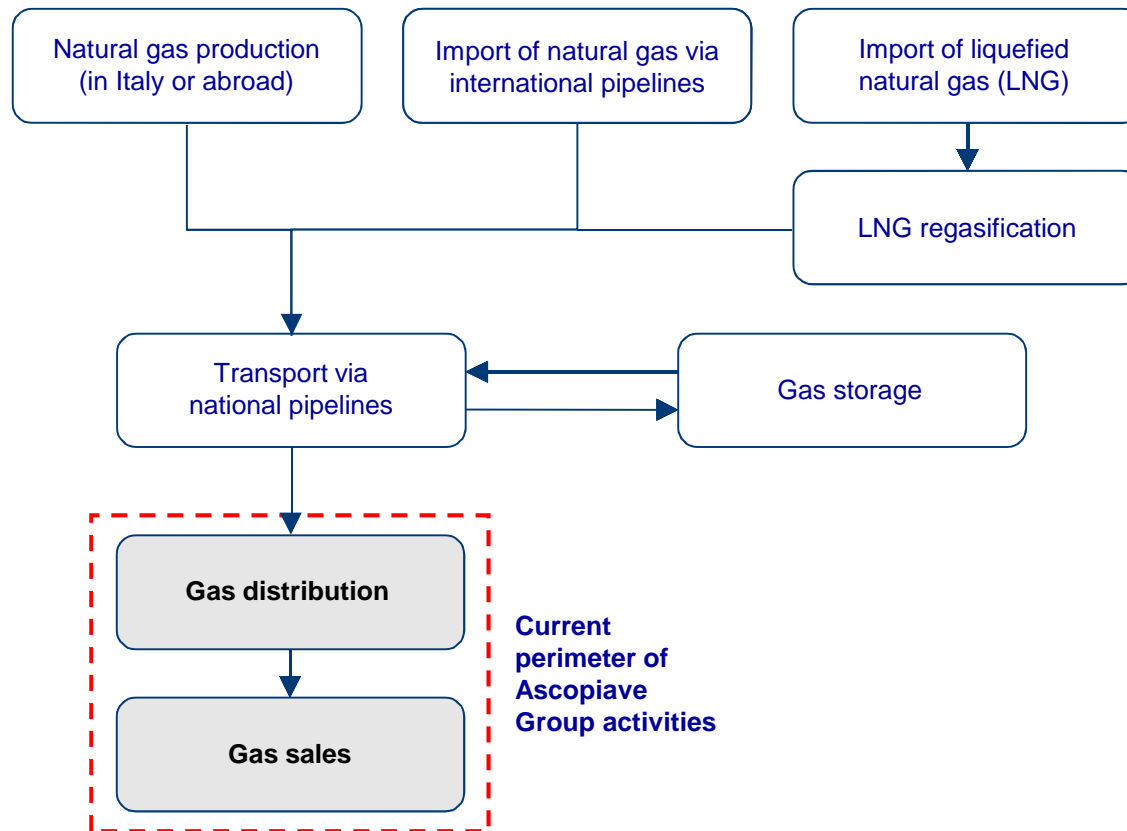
Natural gas production (in Italy or abroad)

Import of natural gas via international pipelines

Import of liquefied natural gas (LNG)

LNG regasification

Transport via national pipelines

Gas storage

Gas distribution

Gas sales

Current perimeter of Ascopiave Group activities